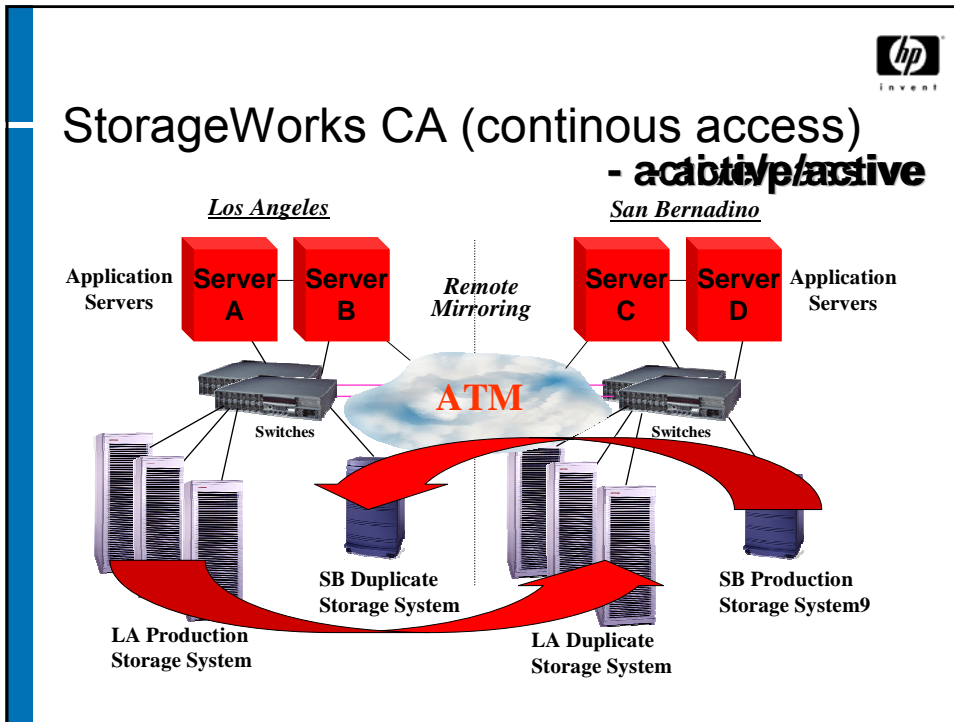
hp
invent

StorageWorks CA (continous access)

- active/active

Los Angeles

San Bernadino

Application Servers

Server A

Server B

Remote Mirroring

Server C

Server D

Application Servers

ATM

Switches

Switches

SB Duplicate Storage System

SB Production Storage System9

LA Production Storage System

LA Duplicate Storage System